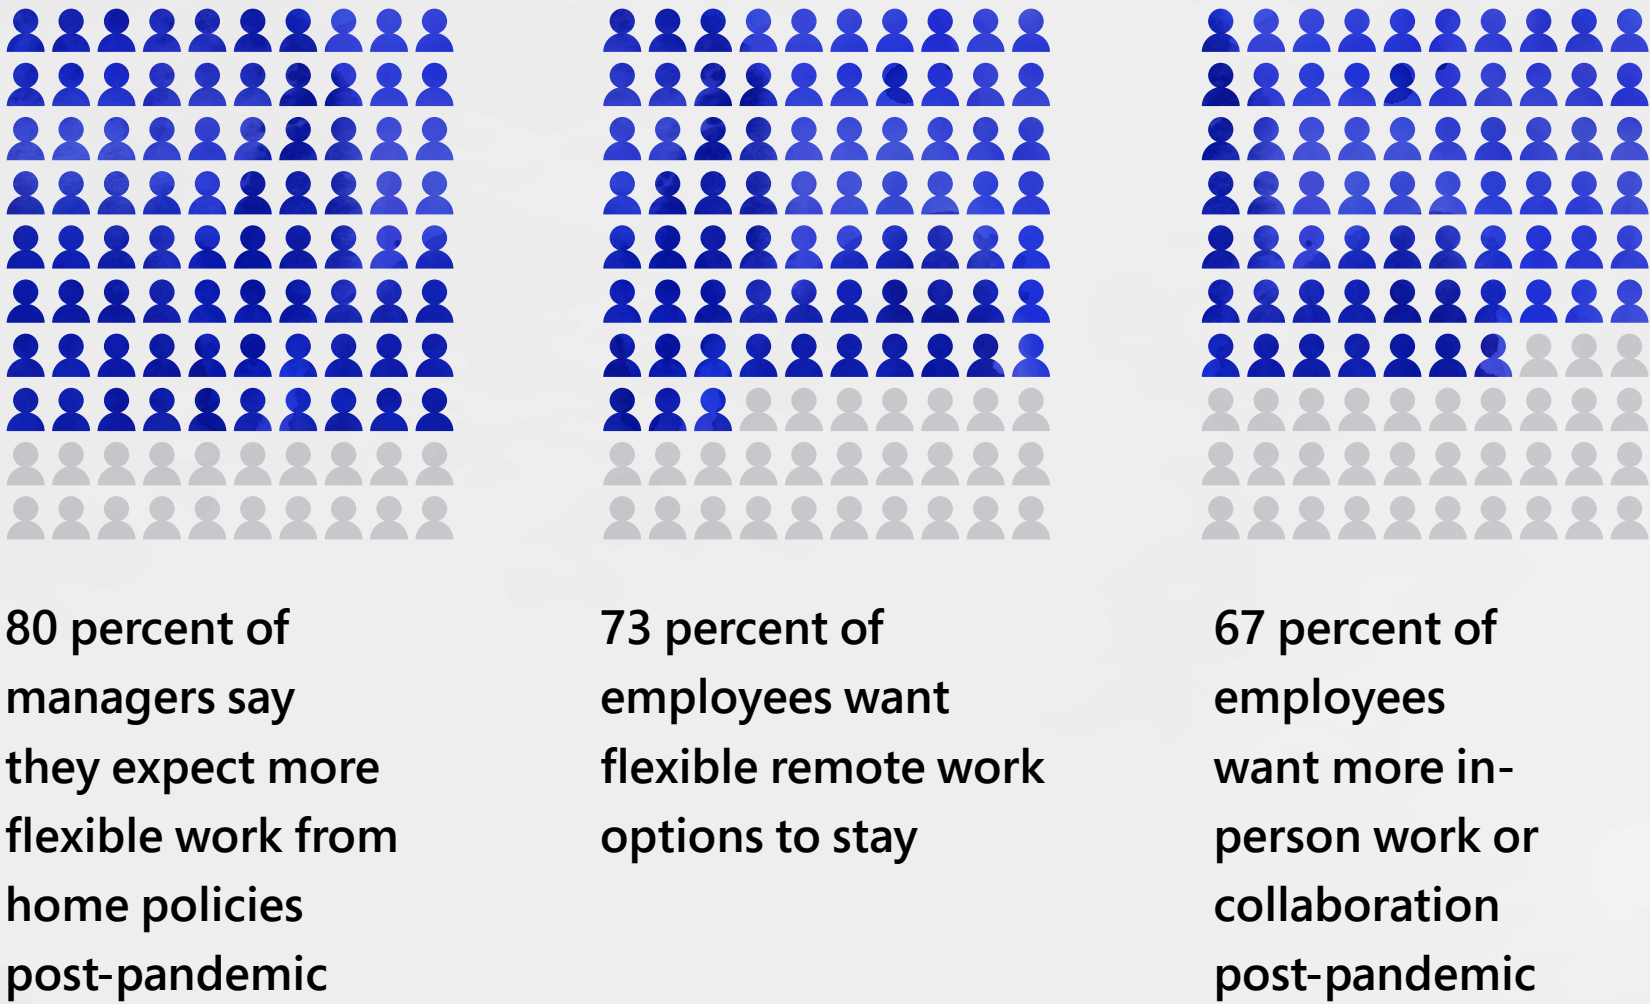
80 percent of managers say they expect more flexible work from home policies post-pandemic

73 percent of employees want flexible remote work options to stay

67 percent of employees want more in-person work or collaboration post-pandemic